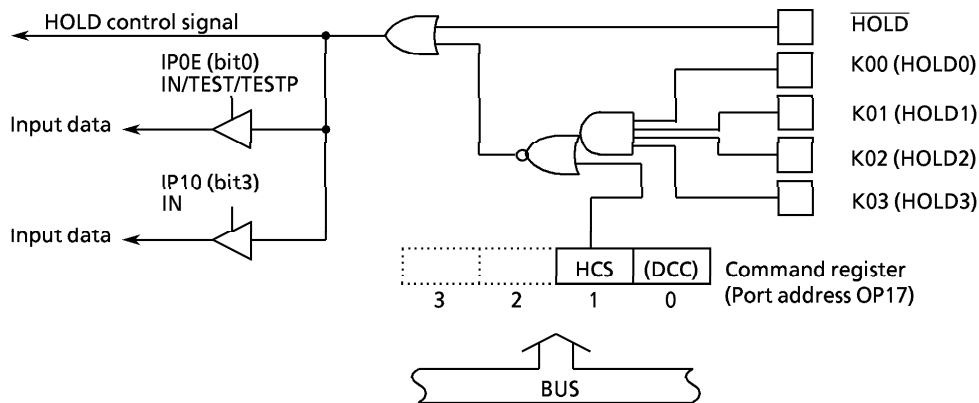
HOLD control signal

IP0E (bit0)
IN/TEST/TESTP

Input data

IP10 (bit3)
IN

Input data

$\overline{\text{HOLD}}$

K00 (HOLD0)

K01 (HOLD1)

K02 (HOLD2)

K03 (HOLD3)

| 3 | 2 | 1 | 0 |
|---|---|---|---|
|   |   | HCS | (DCC) |

Command register
(Port address OP17)

BUS